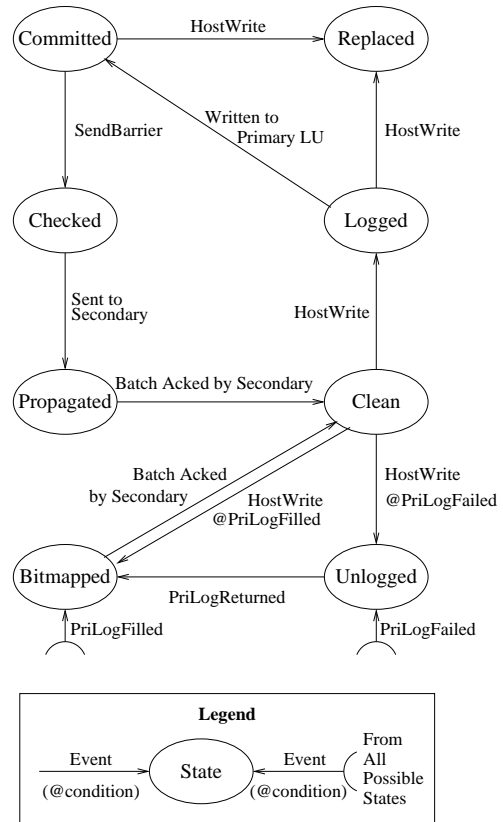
Committed

HostWrite

Replaced

SendBarrier

Written to Primary LU

HostWrite

Checked

Logged

Sent to Secondary

HostWrite

Propagated

Batch Acked by Secondary

Clean

Batch Acked by Secondary

HostWrite @PriLogFilled

HostWrite @PriLogFailed

Bitmapped

PriLogReturned

Unlogged

PriLogFilled

PriLogFailed

Legend

Event

(@condition)

State

Event

(@condition)

From All Possible States